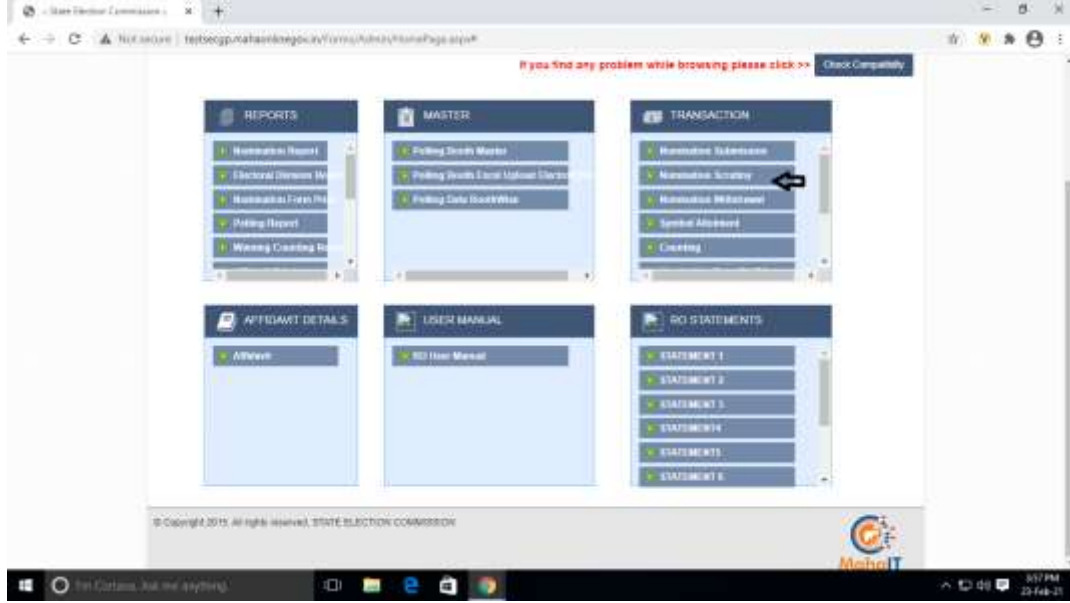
:: State Election Commission ::

Not secure | testsecgp.mahaonline.gov.in/Forms/Admin/HomePage.aspx#

If you find any problem while browsing please click >> Check Compatibility

REPORTS

Nomination Report

Electoral Division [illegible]

Nomination Form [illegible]

Polling Report

Winning Counting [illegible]

MASTER

Polling Booth Master

Polling Booth Excel Upload Electo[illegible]

Polling Data BoothWise

TRANSACTION

Nomination Submission

Nomination Scrutiny

Nomination Withdrawal

Symbol Allotment

Counting

AFFIDAVIT DETAILS

Affidavit

USER MANUAL

RO User Manual

RO STATEMENTS

STATEMENT 1

STATEMENT 2

STATEMENT 3

STATEMENT4

STATEMENT5

STATEMENT 6

© Copyright 2015. All rights reserved, STATE ELECTION COMMISSION

MahaIT

I'm Cortana. Ask me anything.

3:57 PM
23-Feb-21